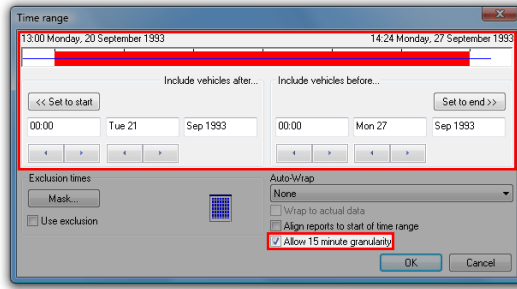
Time range

13:00 Monday, 20 September 1993

14:24 Monday, 27 September 1993

Include vehicles after...

Include vehicles before...

<< Set to start

Set to end >>

00:00

Tue 21

Sep 1993

00:00

Mon 27

Sep 1993

Exclusion times

Mask...

Use exclusion

Auto-Wrap

None

Wrap to actual data

Align reports to start of time range

Allow 15 minute granularity

OK

Cancel